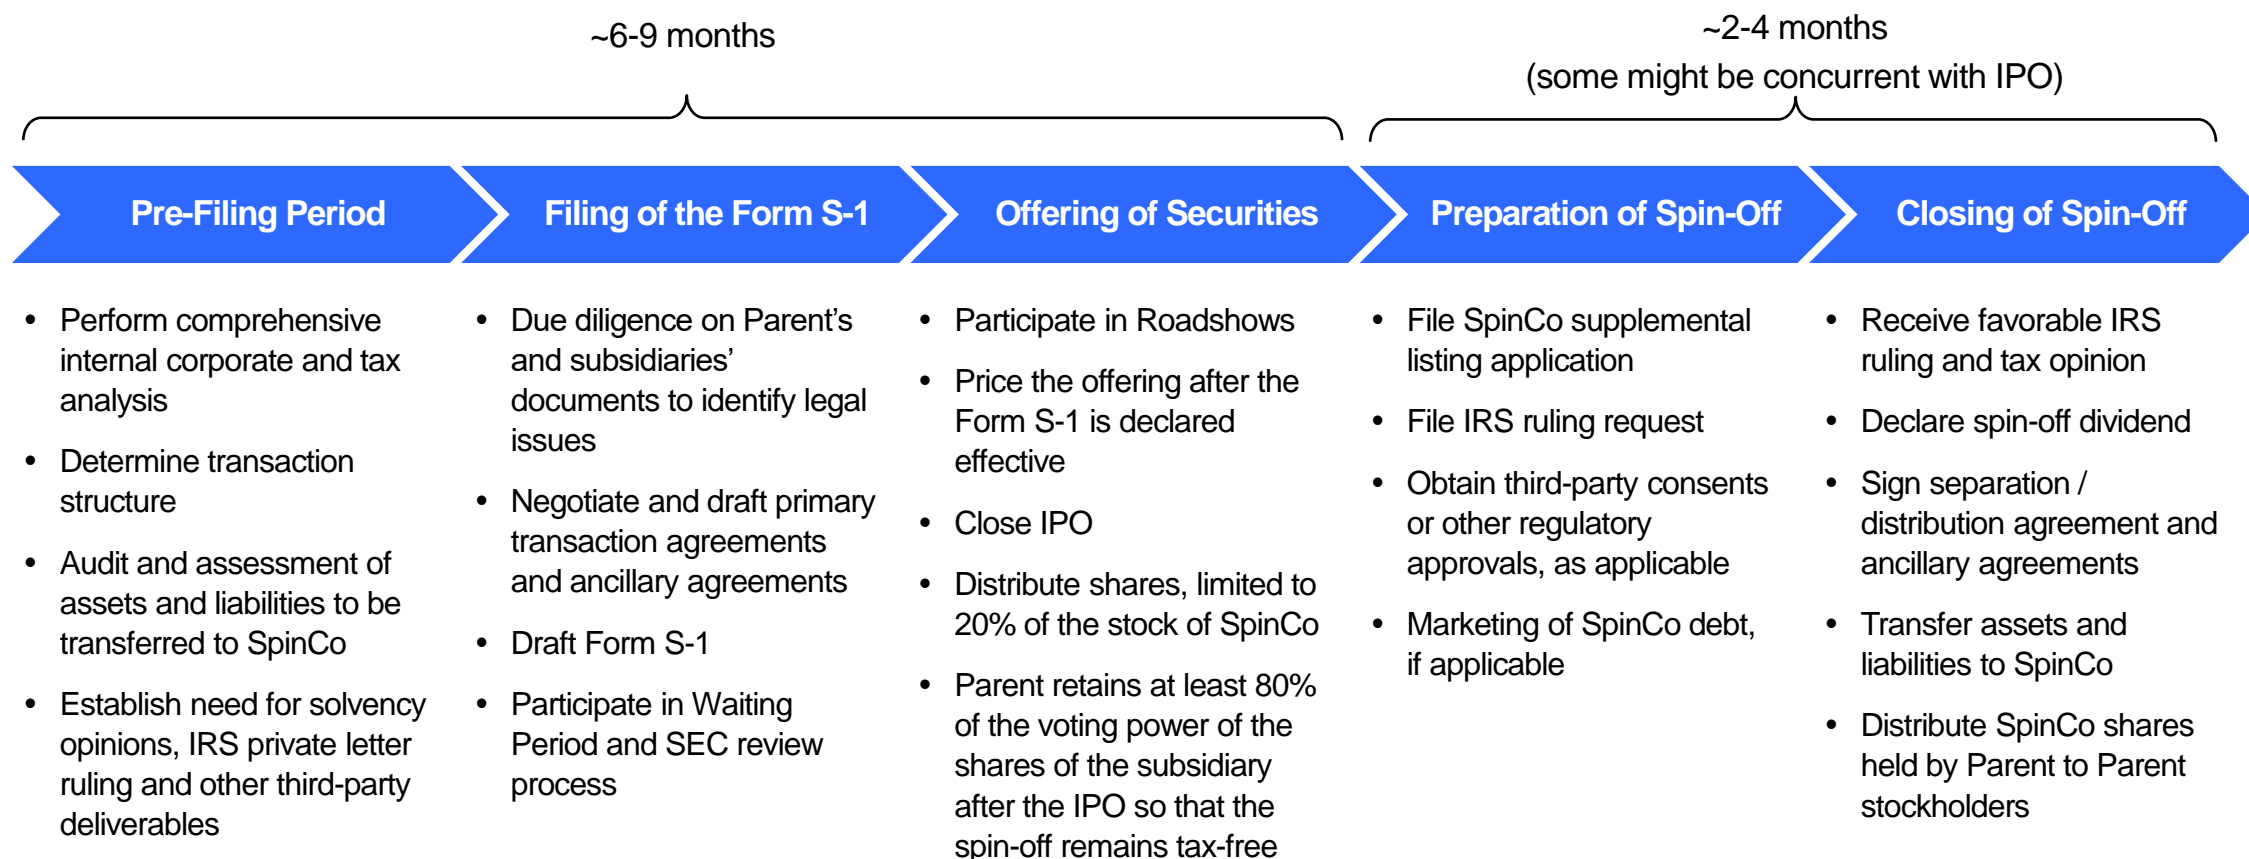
~6-9 months

~2-4 months
(some might be concurrent with IPO)

Pre-Filing Period

Filing of the Form S-1

Offering of Securities

Preparation of Spin-Off

Closing of Spin-Off

- Perform comprehensive internal corporate and tax analysis
- Determine transaction structure
- Audit and assessment of assets and liabilities to be transferred to SpinCo
- Establish need for solvency opinions, IRS private letter ruling and other third-party deliverables

- Due diligence on Parent's and subsidiaries' documents to identify legal issues
- Negotiate and draft primary transaction agreements and ancillary agreements
- Draft Form S-1
- Participate in Waiting Period and SEC review process

- Participate in Roadshows
- Price the offering after the Form S-1 is declared effective
- Close IPO
- Distribute shares, limited to 20% of the stock of SpinCo
- Parent retains at least 80% of the voting power of the shares of the subsidiary after the IPO so that the spin-off remains tax-free

- File SpinCo supplemental listing application
- File IRS ruling request
- Obtain third-party consents or other regulatory approvals, as applicable
- Marketing of SpinCo debt, if applicable

- Receive favorable IRS ruling and tax opinion
- Declare spin-off dividend
- Sign separation / distribution agreement and ancillary agreements
- Transfer assets and liabilities to SpinCo
- Distribute SpinCo shares held by Parent to Parent stockholders